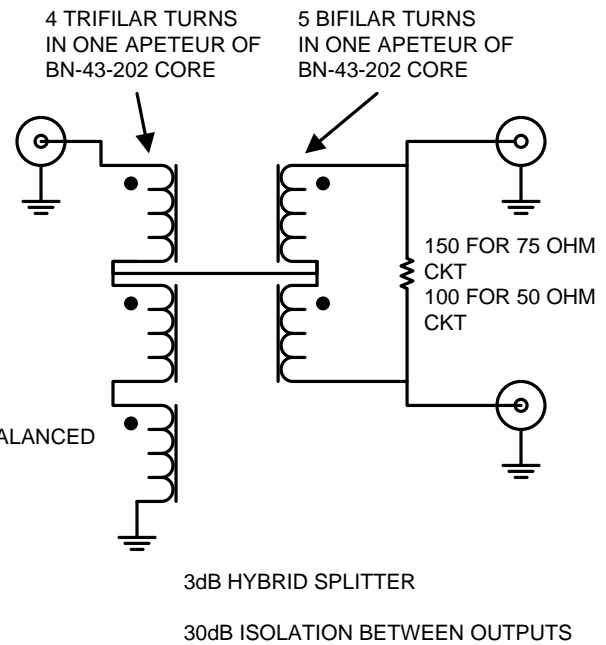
4 TRIFILAR TURNS IN ONE APETEUR OF BN-43-202 CORE

5 BIFILAR TURNS IN ONE APETEUR OF BN-43-202 CORE

150 FOR 75 OHM CKT
100 FOR 50 OHM CKT

ALANCED

3dB HYBRID SPLITTER

30dB ISOLATION BETWEEN OUTPUTS